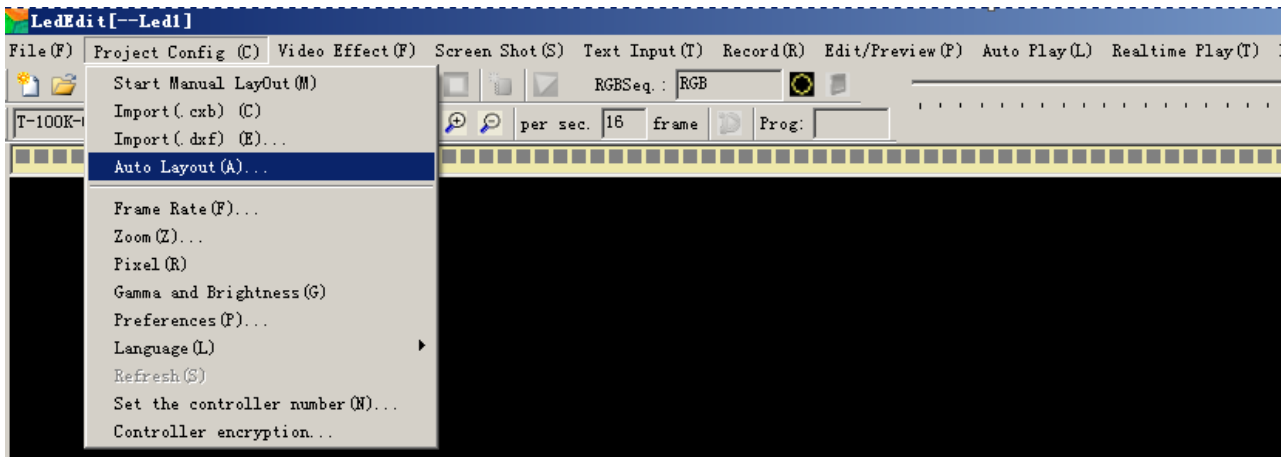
LedEdit[--Led1]

File(F) Project Config (C) Video Effect(F) Screen Shot(S) Text Input(T) Record(R) Edit/Preview(P) Auto Play(L) Realtime Play(T)

RGBSeq.: RGB

T-100K-

per sec. 16 frame Prog:

Start Manual LayOut(M)
Import(.cxb) (C)
Import(.dxf) (E)...
Auto Layout(A)...
Frame Rate(F)...
Zoom(Z)...
Pixel(R)
Gamma and Brightness(G)
Preferences(P)...
Language(L)
Refresh(S)
Set the controller number(N)...
Controller encryption...